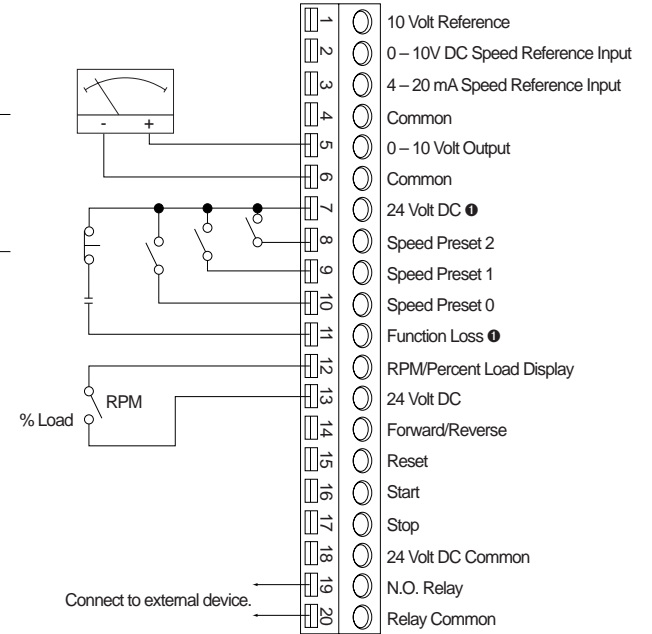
- +

1 10 Volt Reference
2 0 – 10V DC Speed Reference Input
3 4 – 20 mA Speed Reference Input
4 Common
5 0 – 10 Volt Output
6 Common
7 24 Volt DC ❶
8 Speed Preset 2
9 Speed Preset 1
10 Speed Preset 0
11 Function Loss ❶
12 RPM/Percent Load Display
13 24 Volt DC
14 Forward/Reverse
15 Reset
16 Start
17 Stop
18 24 Volt DC Common
19 N.O. Relay
20 Relay Common

RPM
% Load

Connect to external device.